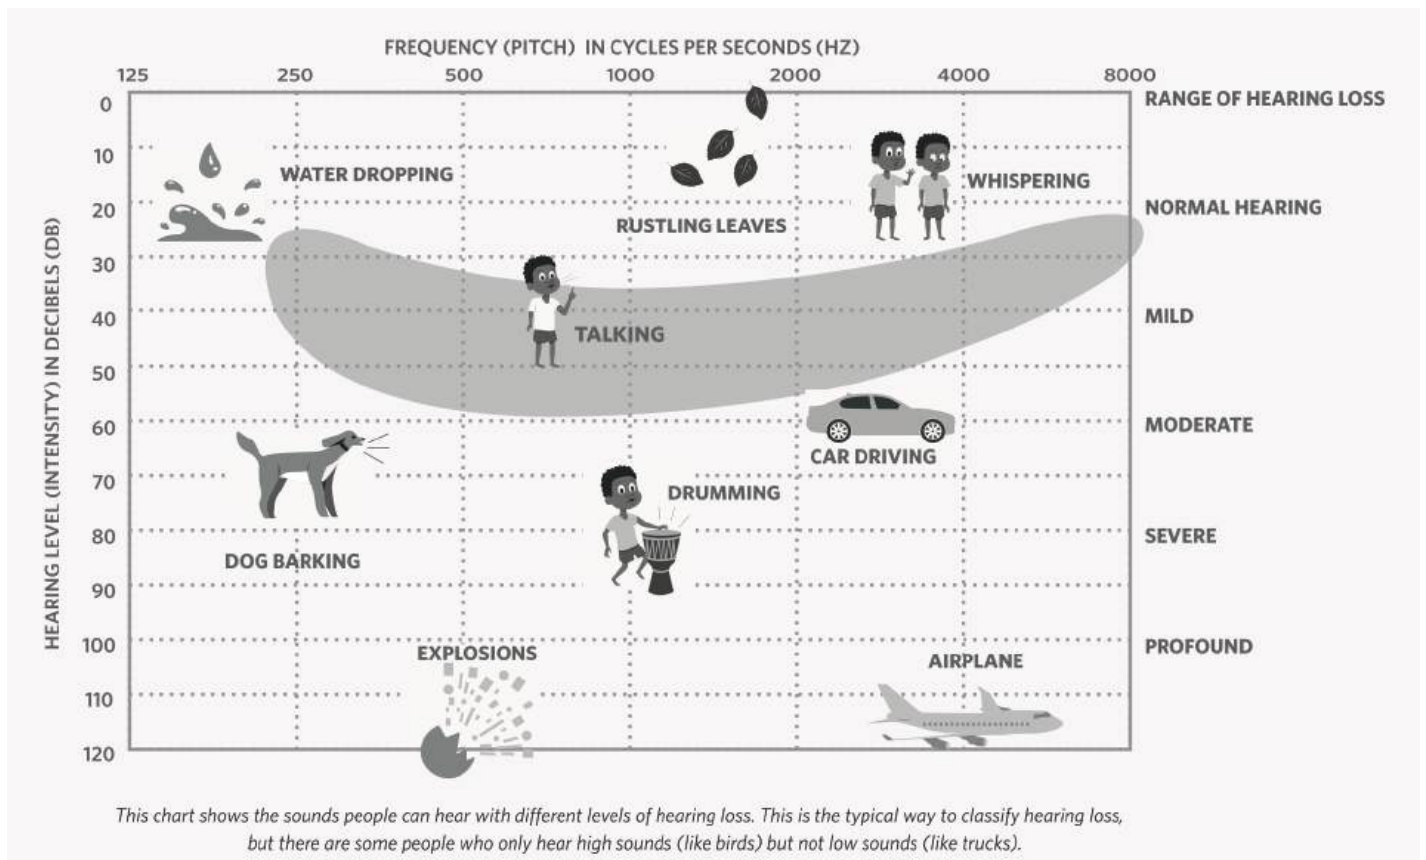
FREQUENCY (PITCH) IN CYCLES PER SECONDS (HZ)

125 250 500 1000 2000 4000 8000

RANGE OF HEARING LOSS

HEARING LEVEL (INTENSITY) IN DECIBELS (DB)

0
10
20
30
40
50
60
70
80
90
100
110
120

WATER DROPPING

RUSTLING LEAVES

WHISPERING

NORMAL HEARING

TALKING

MILD

MODERATE

CAR DRIVING

DRUMMING

SEVERE

DOG BARKING

PROFOUND

EXPLOSIONS

AIRPLANE

This chart shows the sounds people can hear with different levels of hearing loss. This is the typical way to classify hearing loss, but there are some people who only hear high sounds (like birds) but not low sounds (like trucks).